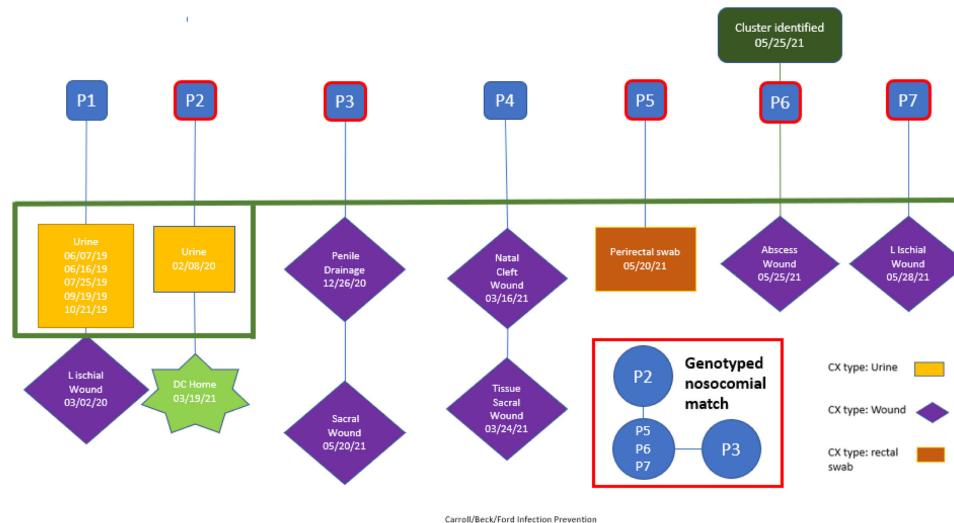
Cluster identified
05/25/21

P1

P2

P3

P4

P5

P6

P7

Urine
06/07/19
06/16/19
07/25/19
09/19/19
10/21/19

Urine
02/08/20

Penile
Drainage
12/26/20

Natal
Cleft
Wound
03/16/21

Perirectal swab
05/20/21

Abscess
Wound
05/25/21

L Ischial
Wound
05/28/21

L Ischial
Wound
03/02/20

DC Home
03/19/21

Sacral
Wound
05/20/21

Tissue
Sacral
Wound
03/24/21

P2

Genotyped nosocomial match

P5
P6
P7

P3

CX type: Urine

CX type: Wound

CX type: rectal swab

Carroll/Beck/Ford Infection Prevention